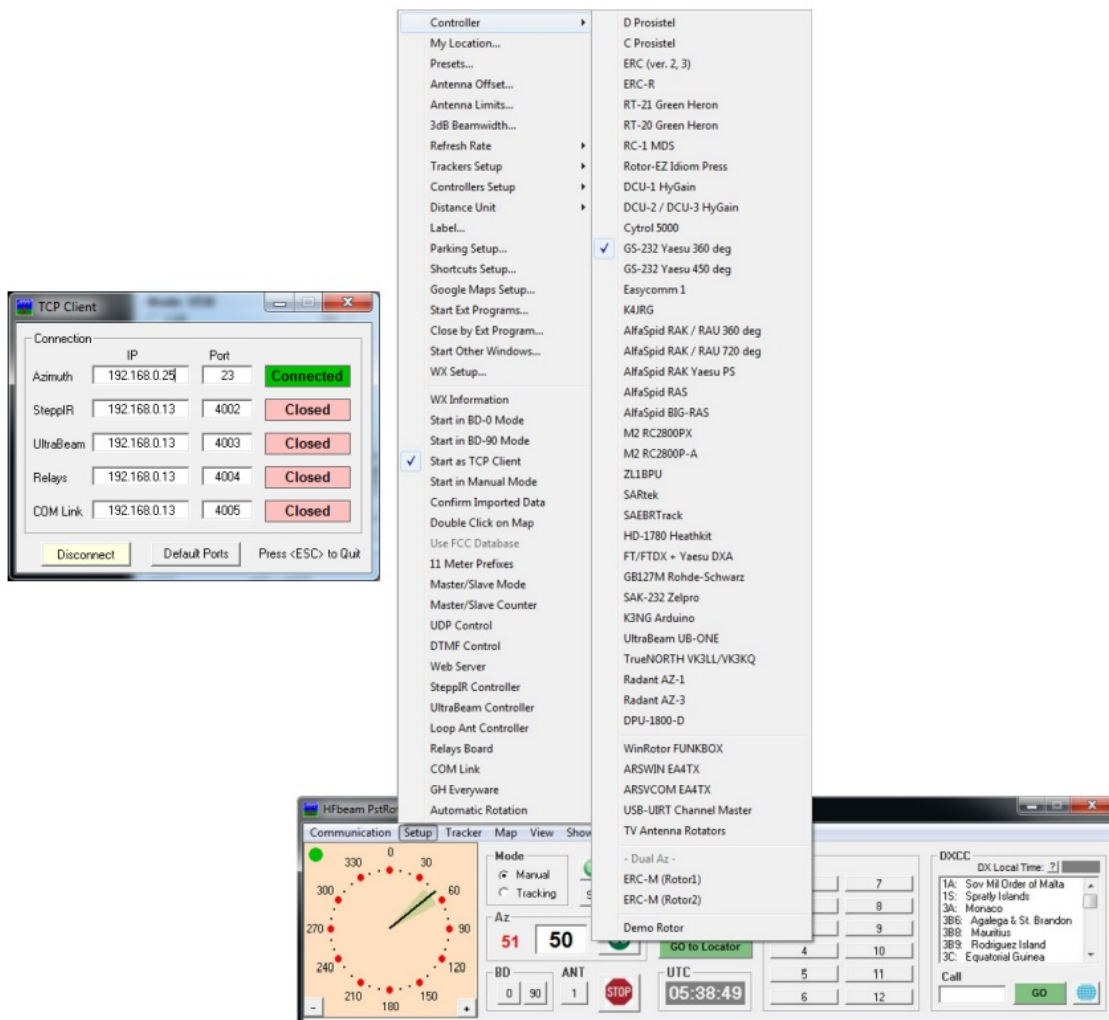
TCP Client

Connection

| | IP | Port | |
|---|---|---|---|
| Azimuth | 192.168.0.25 | 23 | Connected |
| SteppIR | 192.168.0.13 | 4002 | Closed |
| UltraBeam | 192.168.0.13 | 4003 | Closed |
| Relays | 192.168.0.13 | 4004 | Closed |
| COM Link | 192.168.0.13 | 4005 | Closed |

Disconnect | Default Ports | Press <ESC> to Quit

Controller
My Location...
Presets...
Antenna Offset...
Antenna Limits...
3dB Beamwidth...
Refresh Rate
Trackers Setup
Controllers Setup
Distance Unit
Label...
Parking Setup...
Shortcuts Setup...
Google Maps Setup...
Start Ext Programs...
Close by Ext Program...
Start Other Windows...
WX Setup...
WX Information
Start in BD-0 Mode
Start in BD-90 Mode
✓ Start as TCP Client
Start in Manual Mode
Confirm Imported Data
Double Click on Map
Use FCC Database
11 Meter Prefixes
Master/Slave Mode
Master/Slave Counter
UDP Control
DTMF Control
Web Server
SteppIR Controller
UltraBeam Controller
Loop Ant Controller
Relays Board
COM Link
GH Everyware
Automatic Rotation

D Prosistel
C Prosistel
ERC (ver. 2, 3)
ERC-R
RT-21 Green Heron
RT-20 Green Heron
RC-1 MDS
Rotor-EZ Idiom Press
DCU-1 HyGain
DCU-2 / DCU-3 HyGain
Cytrol 5000
✓ GS-232 Yaesu 360 deg
GS-232 Yaesu 450 deg
Easycomm 1
K4JRG
AlfaSpid RAK / RAU 360 deg
AlfaSpid RAK / RAU 720 deg
AlfaSpid RAK Yaesu PS
AlfaSpid RAS
AlfaSpid BIG-RAS
M2 RC2800PX
M2 RC2800P-A
ZL1BPU
SARtek
SAEBRTrack
HD-1780 Heathkit
FT/FTDX + Yaesu DXA
GB127M Rohde-Schwarz
SAK-232 Zelpro
K3NG Arduino
UltraBeam UB-ONE
TrueNORTH VK3LL/VK3KQ
Radant AZ-1
Radant AZ-3
DPU-1800-D
WinRotor FUNKBOX
ARSWIN EA4TX
ARSVCOM EA4TX
USB-UIRT Channel Master
TV Antenna Rotators
- Dual Az -
ERC-M (Rotor1)
ERC-M (Rotor2)
Demo Rotor

HFbeam PstRo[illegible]
Communication Setup Tracker Map View Show

0 30 60 90 120 150 180 210 240 270 300 330
- +

Mode
Manual
Tracking
Az
51 50
BD
0 90
ANT
1
STOP
GO to Locator
UTC
05:38:49
4 5 6 7 8 9 10 11 12

DXCC
DX Local Time: ?
1A: Sov Mil Order of Malta
1S: Spratly Islands
3A: Monaco
3B6: Agalega & St. Brandon
3B8: Mauritius
3B9: Rodriguez Island
3C: Equatorial Guinea
Call
GO